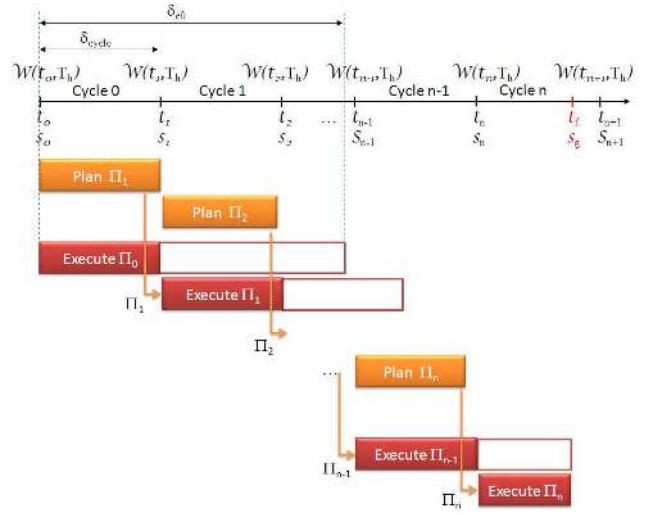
$\delta_{e0}$

$\delta_{cycle}$

$\mathcal{W}(t_o, T_h)$ $\mathcal{W}(t_1, T_h)$ $\mathcal{W}(t_2, T_h)$ $\mathcal{W}(t_{n-1}, T_h)$ $\mathcal{W}(t_n, T_h)$ $\mathcal{W}(t_{n+1}, T_h)$

Cycle 0 Cycle 1 Cycle n-1 Cycle n

$t_o$ $t_1$ $t_2$ … $t_{n-1}$ $t_n$ $t_f$ $t_{n+1}$

$s_o$ $s_1$ $s_2$ $S_{n-1}$ $s_n$ $s_g$ $S_{n+1}$

Plan $\Pi_1$

Plan $\Pi_2$

Execute $\Pi_0$

$\Pi_1$

Execute $\Pi_1$

$\Pi_2$

…

Plan $\Pi_n$

$\Pi_{n-1}$

Execute $\Pi_{n-1}$

$\Pi_n$

Execute $\Pi_n$